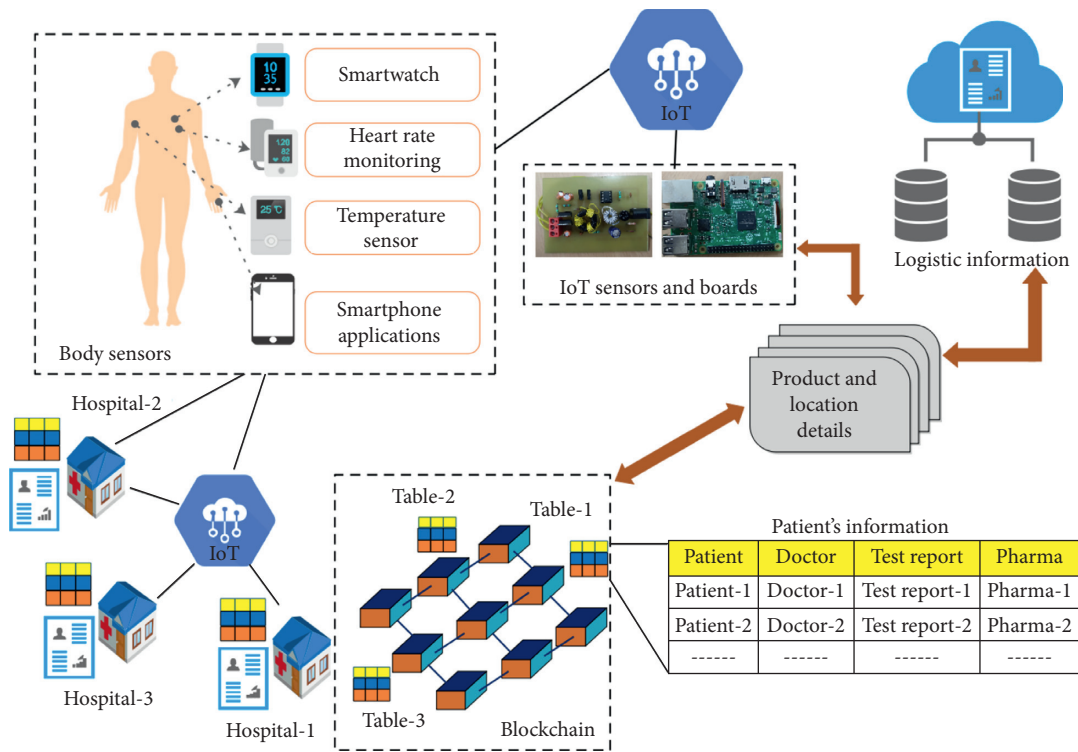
10
35

Smartwatch

120
82
68

Heart rate monitoring

25°C

Temperature sensor

Smartphone applications

Body sensors

IoT

IoT sensors and boards

Logistic information

Product and location details

Hospital-2

IoT

Hospital-3

Hospital-1

Table-2

Table-1

Table-3

Blockchain

Patient's information

| Patient | Doctor | Test report | Pharma |
|---|---|---|---|
| Patient-1 | Doctor-1 | Test report-1 | Pharma-1 |
| Patient-2 | Doctor-2 | Test report-2 | Pharma-2 |
| ------ | ------ | ------ | ------ |